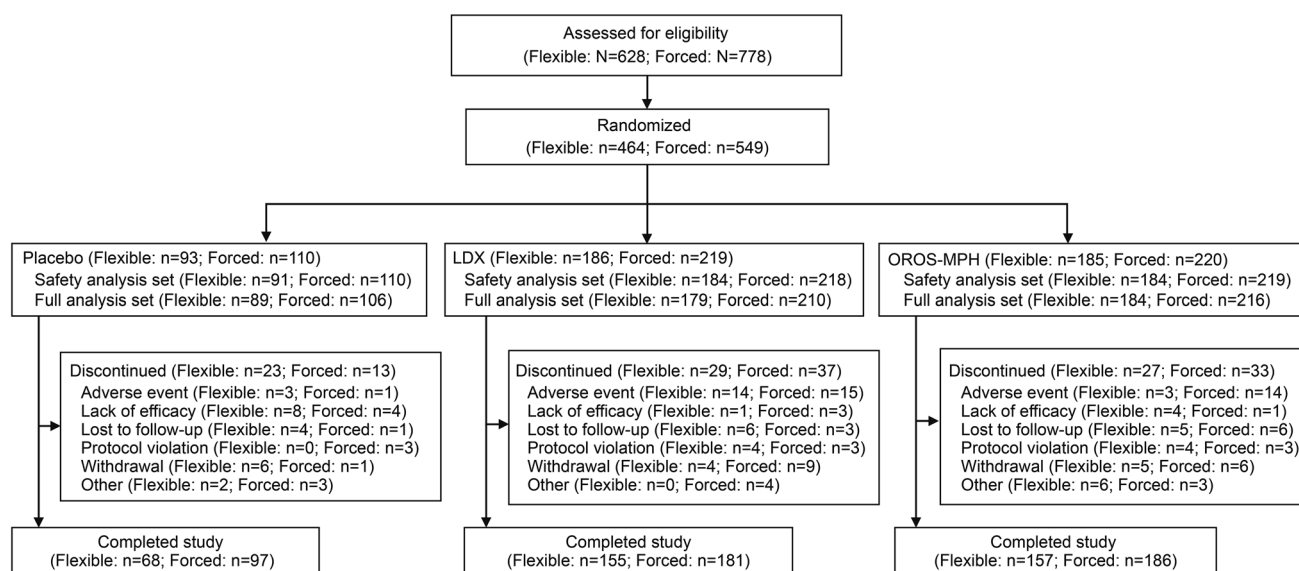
Assessed for eligibility
(Flexible: N=628; Forced: N=778)

Randomized
(Flexible: n=464; Forced: n=549)

Placebo (Flexible: n=93; Forced: n=110)
Safety analysis set (Flexible: n=91; Forced: n=110)
Full analysis set (Flexible: n=89; Forced: n=106)

Discontinued (Flexible: n=23; Forced: n=13)
Adverse event (Flexible: n=3; Forced: n=1)
Lack of efficacy (Flexible: n=8; Forced: n=4)
Lost to follow-up (Flexible: n=4; Forced: n=1)
Protocol violation (Flexible: n=0; Forced: n=3)
Withdrawal (Flexible: n=6; Forced: n=1)
Other (Flexible: n=2; Forced: n=3)

Completed study
(Flexible: n=68; Forced: n=97)

LDX (Flexible: n=186; Forced: n=219)
Safety analysis set (Flexible: n=184; Forced: n=218)
Full analysis set (Flexible: n=179; Forced: n=210)

Discontinued (Flexible: n=29; Forced: n=37)
Adverse event (Flexible: n=14; Forced: n=15)
Lack of efficacy (Flexible: n=1; Forced: n=3)
Lost to follow-up (Flexible: n=6; Forced: n=3)
Protocol violation (Flexible: n=4; Forced: n=3)
Withdrawal (Flexible: n=4; Forced: n=9)
Other (Flexible: n=0; Forced: n=4)

Completed study
(Flexible: n=155; Forced: n=181)

OROS-MPH (Flexible: n=185; Forced: n=220)
Safety analysis set (Flexible: n=184; Forced: n=219)
Full analysis set (Flexible: n=184; Forced: n=216)

Discontinued (Flexible: n=27; Forced: n=33)
Adverse event (Flexible: n=3; Forced: n=14)
Lack of efficacy (Flexible: n=4; Forced: n=1)
Lost to follow-up (Flexible: n=5; Forced: n=6)
Protocol violation (Flexible: n=4; Forced: n=3)
Withdrawal (Flexible: n=5; Forced: n=6)
Other (Flexible: n=6; Forced: n=3)

Completed study
(Flexible: n=157; Forced: n=186)